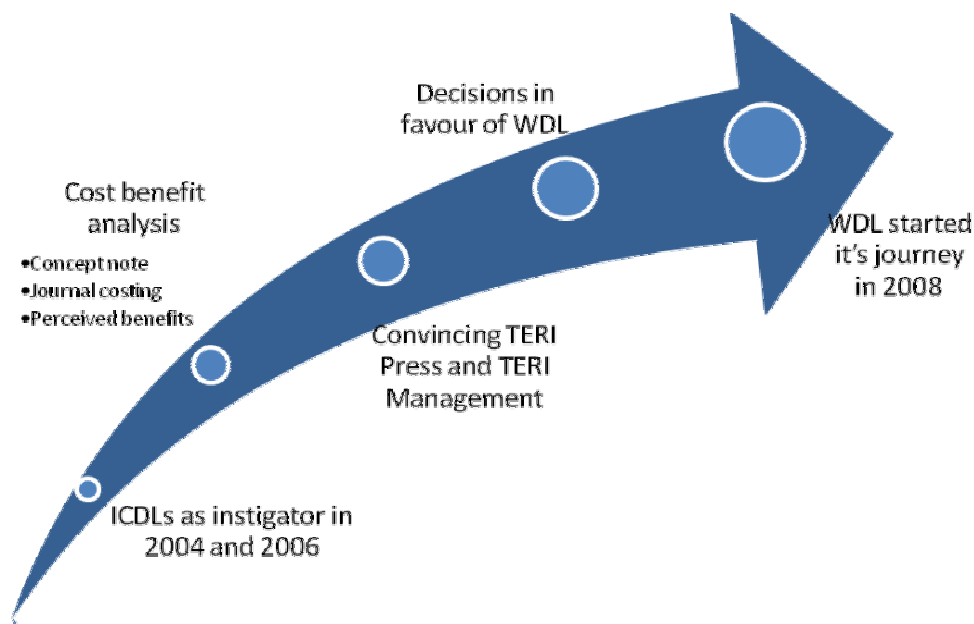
Decisions in favour of WDL

Cost benefit analysis
•Concept note
•Journal costing
•Perceived benefits

WDL started it's journey in 2008

Convincing TERI Press and TERI Management

ICDLs as instigator in 2004 and 2006